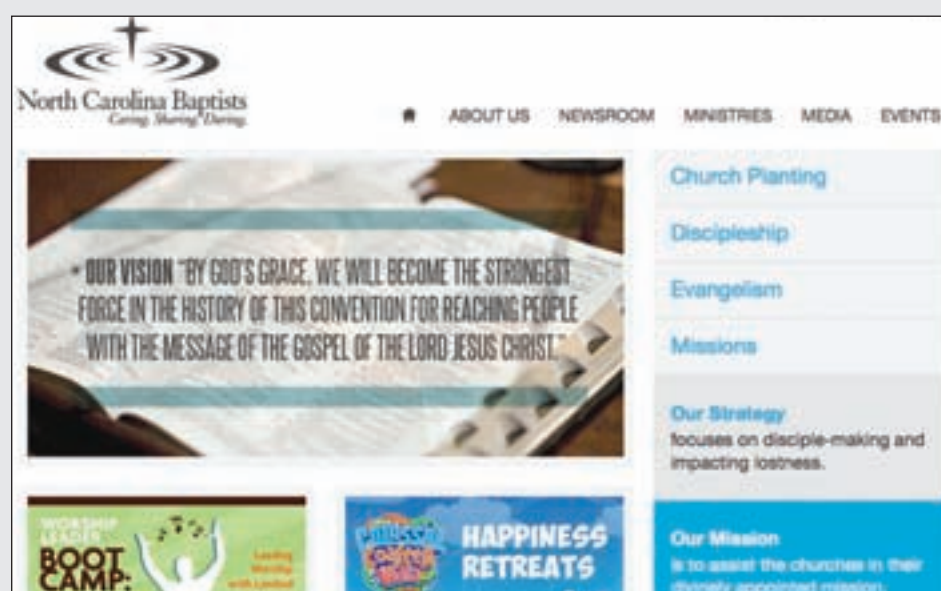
North Carolina Baptists
Caring. Sharing. Daring.

ABOUT US NEWSROOM MINISTRIES MEDIA EVENTS

• OUR VISION "BY GOD'S GRACE, WE WILL BECOME THE STRONGEST FORCE IN THE HISTORY OF THIS CONVENTION FOR REACHING PEOPLE WITH THE MESSAGE OF THE GOSPEL OF THE LORD JESUS CHRIST."

Church Planting

Discipleship

Evangelism

Missions

Our Strategy
focuses on disciple-making and impacting lostness.

WORSHIP LEADER BOOT CAMP:

Leading Worship with Limited

HAPPINESS RETREATS

Our Mission
is to assist the churches in their divinely appointed mission.